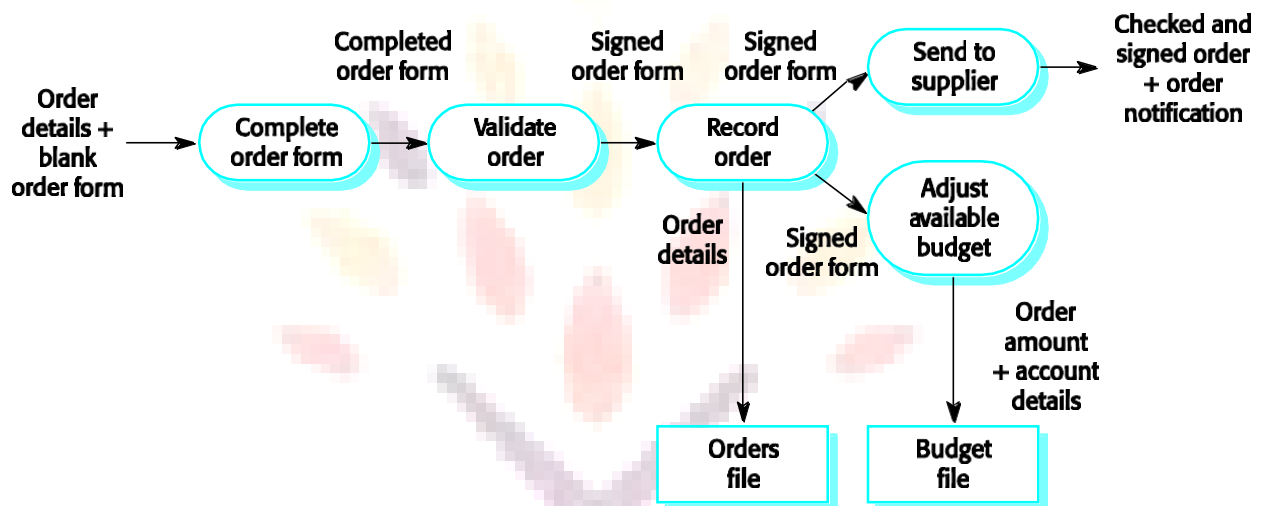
Order details + blank order form

Complete order form

Completed order form

Validate order

Signed order form

Record order

Signed order form

Send to supplier

Checked and signed order + order notification

Adjust available budget

Order details

Signed order form

Order amount + account details

Orders file

Budget file